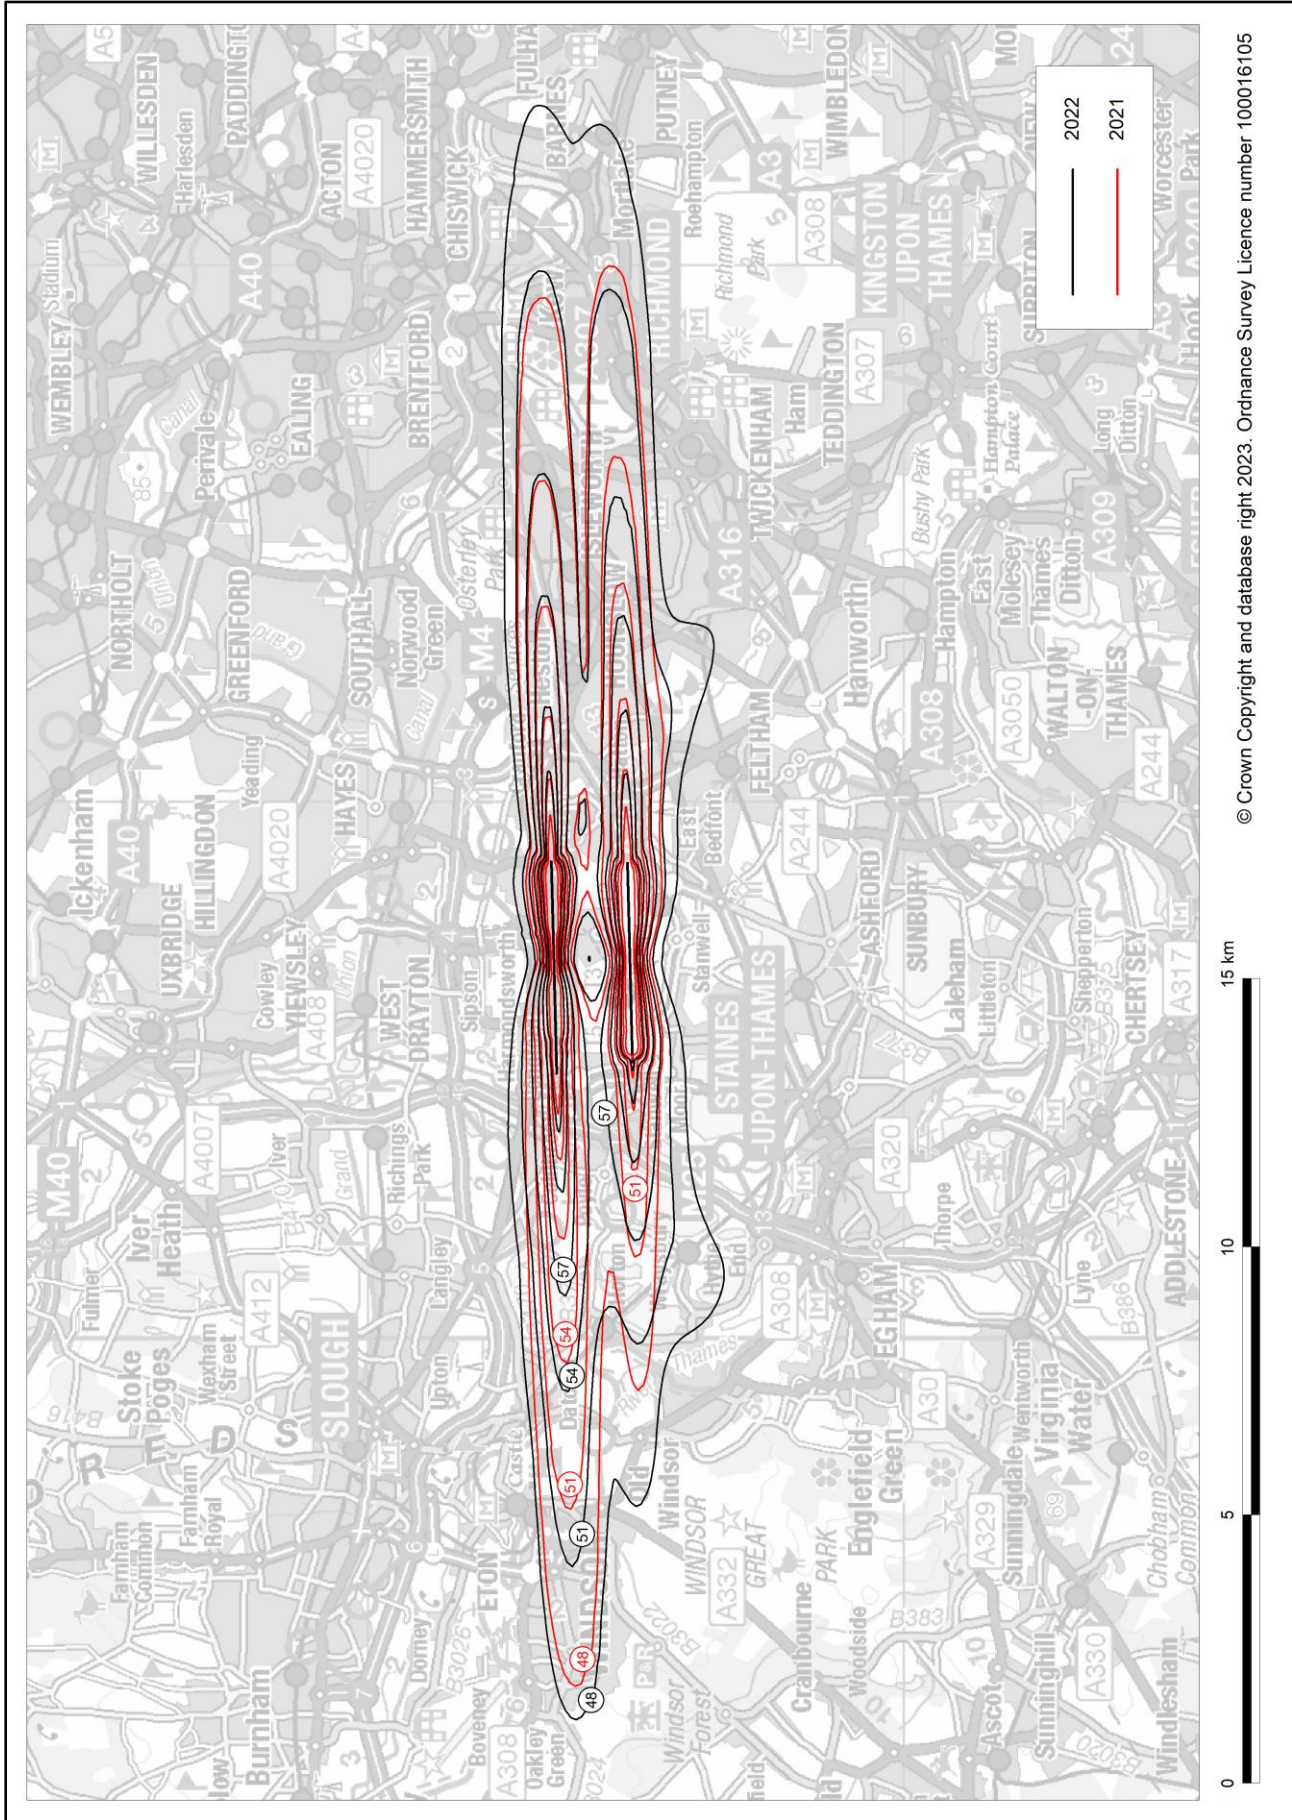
2022
2021

48
48
51
51
54
54
57
57
51
57

0
5
10
15 km

© Crown Copyright and database right 2023. Ordnance Survey Licence number 100016105

WEMBLEY
WILLESDEN
Harlesden
PADDINGTON
ACTON
A4020
HAMMERSMITH
CHISWICK
FULHAM
BARNES
PUTNEY
Mortlake
Roehampton
WIMBLEDON
RICHMOND
Richmond Park
KINGSTON UPON THAMES
SURBITON
Worcester Park
Hook
Long Ditton
Hampton Court Palace
TEDDINGTON
Ham
TWICKENHAM
A307
A308
A3
EALING
Perivale
BRENTFORD
Osterley Park
NORTHOLT
GREENFORD
SOUTHALL
Norwood Green
M4
HAYES
Yeading
A4020
HILLINGDON
UXBRIDGE
Ickenham
A40
YIEWSLEY
Cowley
WEST DRAYTON
Sipson
A408
FELTHAM
Hanworth
East Bedfont
Stanwell
STAINES -UPON-THAMES
ASHFORD
SUNBURY
Laleham
Littleton
Shepperton
CHERTSEY
ADDLESTONE
Hampton
East Molesey
Thames Ditton
WALTON -ON- THAMES
A3050
A309
A316
A244
A320
Thorpe
EGHAM
A308
Lyne
M40
Iver Heath
Iver
A4007
Richings Park
Langley
A412
SLOUGH
Upton
Fulmer
Stoke Poges
Wexham Street
Farnham Common
Farnham Royal
Burnham
Dorney
Boveney
ETON
Oakley Green
A308
Datchet
Old Windsor
WINDSOR
Windsor Forest
GREAT PARK
Englefield Green
Virginia Water
Wentworth
Sunningdale
Cranbourne
Woodside
Sunninghill
Ascot
Chobham Common
Windlesham
A329
A330
A332
B3022
B383
Canal
Grand Union
Thames
Bushy Park
Hythe End